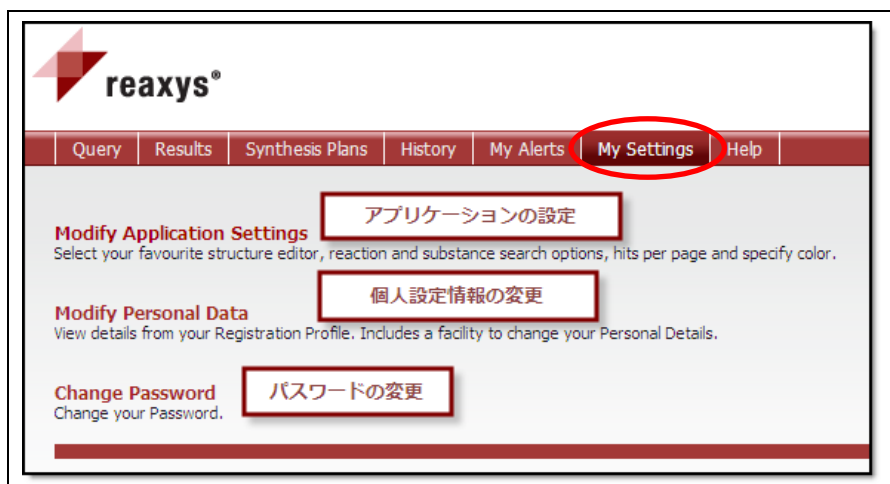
reaxys®

Query | Results | Synthesis Plans | History | My Alerts | My Settings | Help

Modify Application Settings
アプリケーションの設定
Select your favourite structure editor, reaction and substance search options, hits per page and specify color.

Modify Personal Data
個人設定情報の変更
View details from your Registration Profile. Includes a facility to change your Personal Details.

Change Password
パスワードの変更
Change your Password.